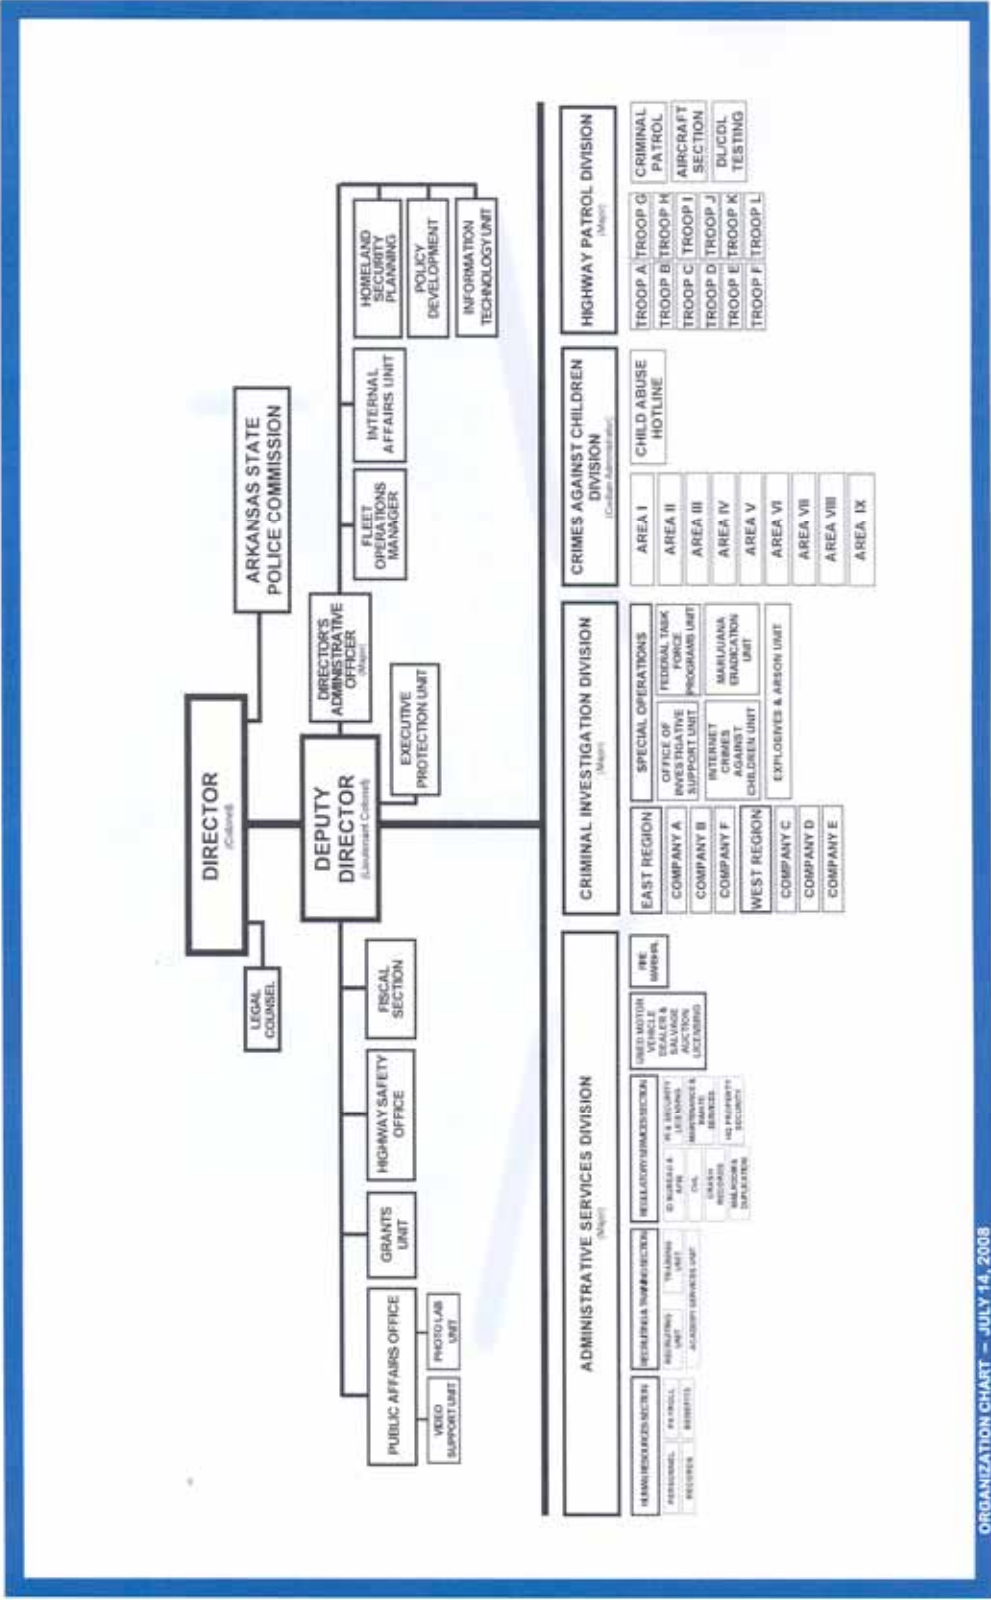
ARKANSAS STATE POLICE COMMISSION

DIRECTOR
(Colonel)

LEGAL COUNSEL

DEPUTY DIRECTOR
(Lieutenant Colonel)

DIRECTOR'S ADMINISTRATIVE OFFICER
(Major)

EXECUTIVE PROTECTION UNIT

FLEET OPERATIONS MANAGER

INTERNAL AFFAIRS UNIT

HOMELAND SECURITY PLANNING

POLICY DEVELOPMENT

INFORMATION TECHNOLOGY UNIT

FISCAL SECTION

HIGHWAY SAFETY OFFICE

GRANTS UNIT

PUBLIC AFFAIRS OFFICE

VIDEO SUPPORT UNIT

PHOTO LAB UNIT

ADMINISTRATIVE SERVICES DIVISION
(Major)

HUMAN RESOURCES SECTION

PERSONNEL

PAYROLL

RECORDS

BENEFITS

RECRUITING & TRAINING SECTION

RECRUITING UNIT

TRAINING UNIT

ACADEMY SERVICES UNIT

REGULATORY SERVICES SECTION

ID BUREAU & AFIS

PI & SECURITY LICENSING

CHL

MAINTENANCE & BLDG. SERVICES

CRASH RECORDS

HQ PROPERTY SECURITY

MAILROOM & DUPLICATION

USED MOTOR VEHICLE DEALER & SALVAGE AUCTION LICENSING

FIRE MARSHAL

CRIMINAL INVESTIGATION DIVISION
(Major)

EAST REGION

COMPANY A

COMPANY B

COMPANY F

WEST REGION

COMPANY C

COMPANY D

COMPANY E

SPECIAL OPERATIONS

OFFICE OF INVESTIGATIVE SUPPORT UNIT

FEDERAL TASK FORCE PROGRAMS UNIT

INTERNET CRIMES AGAINST CHILDREN UNIT

MARIJUANA ERADICATION UNIT

EXPLOSIVES & ARSON UNIT

CRIMES AGAINST CHILDREN DIVISION
(Civilian Administrator)

AREA I

AREA II

AREA III

AREA IV

AREA V

AREA VI

AREA VII

AREA VIII

AREA IX

CHILD ABUSE HOTLINE

HIGHWAY PATROL DIVISION
(Major)

TROOP A | TROOP G
TROOP B | TROOP H
TROOP C | TROOP I
TROOP D | TROOP J
TROOP E | TROOP K
TROOP F | TROOP L

CRIMINAL PATROL

AIRCRAFT SECTION

DL/CDL TESTING

ORGANIZATION CHART – JULY 14, 2008